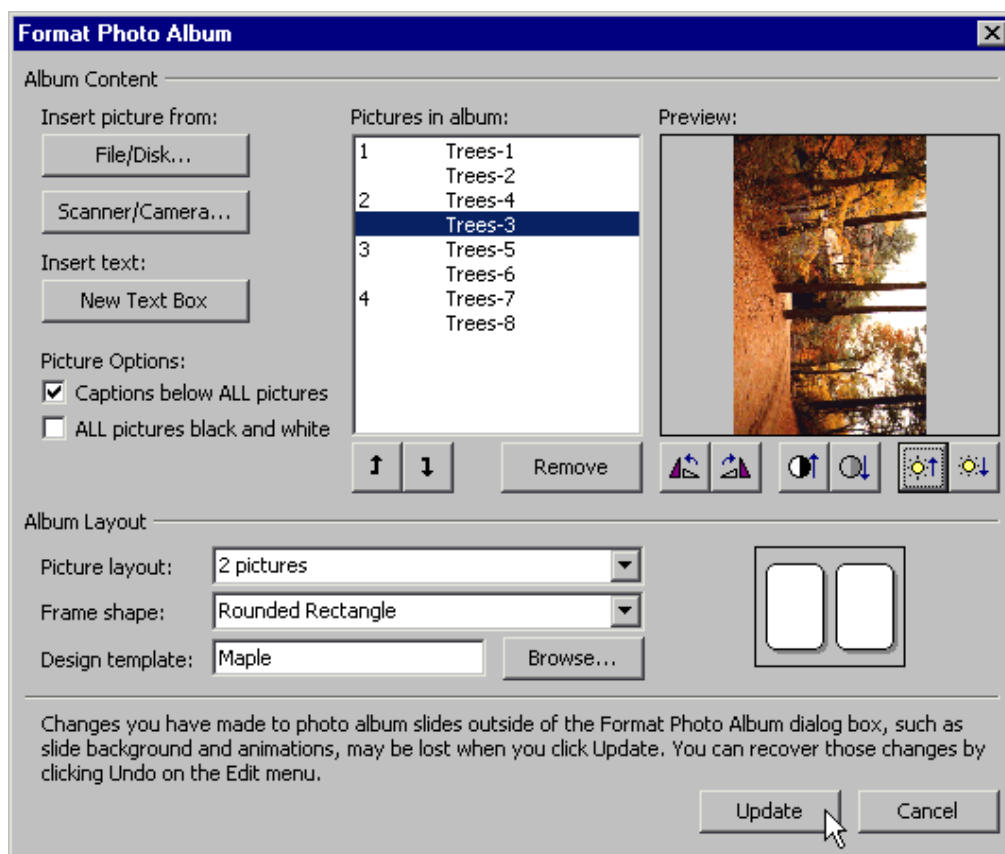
Format Photo Album

Album Content

Insert picture from:

File/Disk...

Scanner/Camera...

Insert text:

New Text Box

Picture Options:

Captions below ALL pictures

ALL pictures black and white

Pictures in album:

1 Trees-1
Trees-2
2 Trees-4
Trees-3
3 Trees-5
Trees-6
4 Trees-7
Trees-8

Remove

Preview:

Album Layout

Picture layout: 2 pictures

Frame shape: Rounded Rectangle

Design template: Maple

Browse...

Changes you have made to photo album slides outside of the Format Photo Album dialog box, such as slide background and animations, may be lost when you click Update. You can recover those changes by clicking Undo on the Edit menu.

Update

Cancel